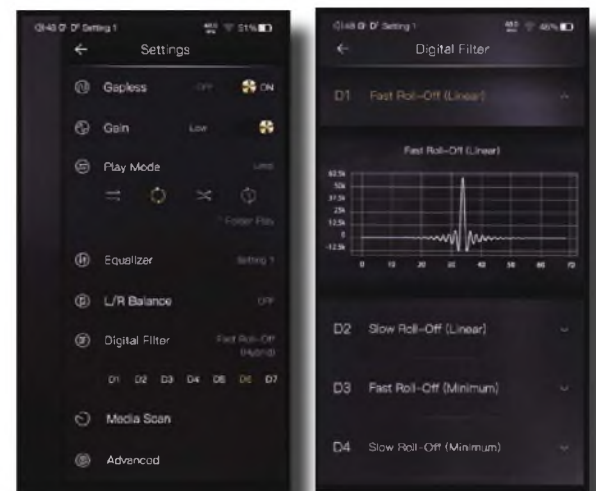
Q 48 D D' Setting 1 51%

←

Settings

Gapless OFF ON

Gain Low

Play Mode

Folder Play

Equalizer Setting 1

L/R Balance OFF

Digital Filter Fast Roll-Off (Hybrid)

D1 D2 D3 D4 D5 D6 D7

Media Scan

Advanced

Q 48 D D' Setting 1 46%

←

Digital Filter

D1 Fast Roll-Off (Linear)

Fast Roll-Off (Linear)

62.5k 50k 37.5k 25k 12.5k 0 -12.5k

0 10 20 30 40 50 60 70

D2 Slow Roll-Off (Linear)

D3 Fast Roll-Off (Minimum)

D4 Slow Roll-Off (Minimum)